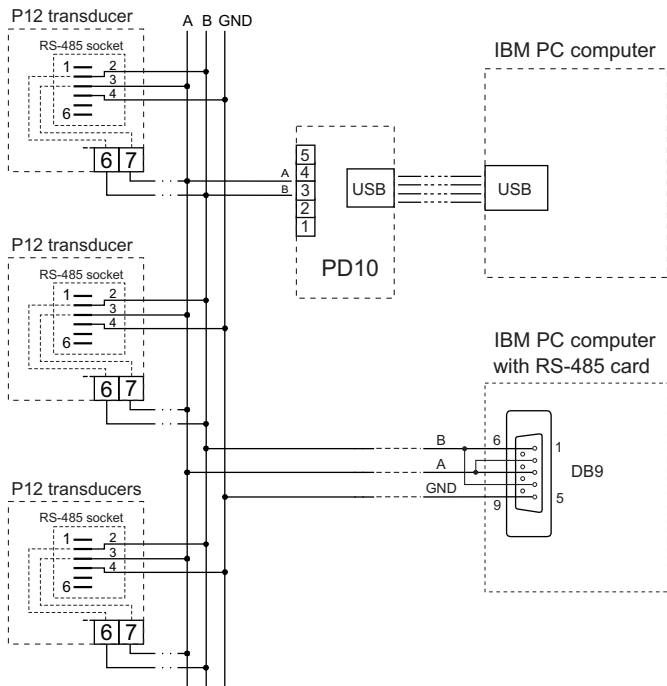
P12 transducer

RS-485 socket

1 2 3 4 6

6 7

A B GND

IBM PC computer

5 4 3 2 1

A B

USB

USB

PD10

P12 transducer

RS-485 socket

1 2 3 4 6

6 7

IBM PC computer with RS-485 card

B

A

GND

6

9

1

5

DB9

P12 transducers

RS-485 socket

1 2 3 4 6

6 7